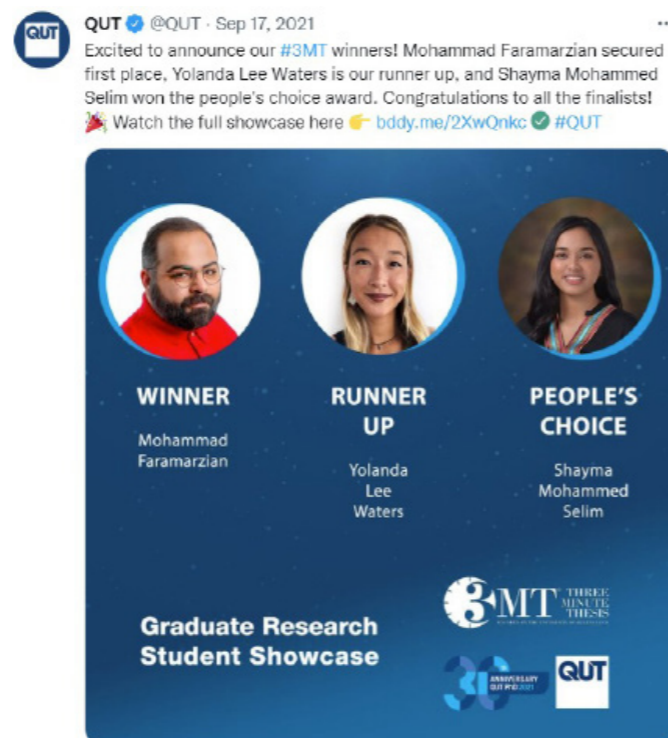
QUT

QUT @QUT · Sep 17, 2021

Excited to announce our #3MT winners! Mohammad Faramarzian secured first place, Yolanda Lee Waters is our runner up, and Shayma Mohammed Selim won the people's choice award. Congratulations to all the finalists! 🎉 Watch the full showcase here 👉 bddy.me/2XwQnkc ✅ #QUT

WINNER
Mohammad Faramarzian

RUNNER UP
Yolanda Lee Waters

PEOPLE'S CHOICE
Shayma Mohammed Selim

3MT THREE MINUTE THESIS
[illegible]

Graduate Research Student Showcase

30 ANNIVERSARY QUT PhD 2021

QUT